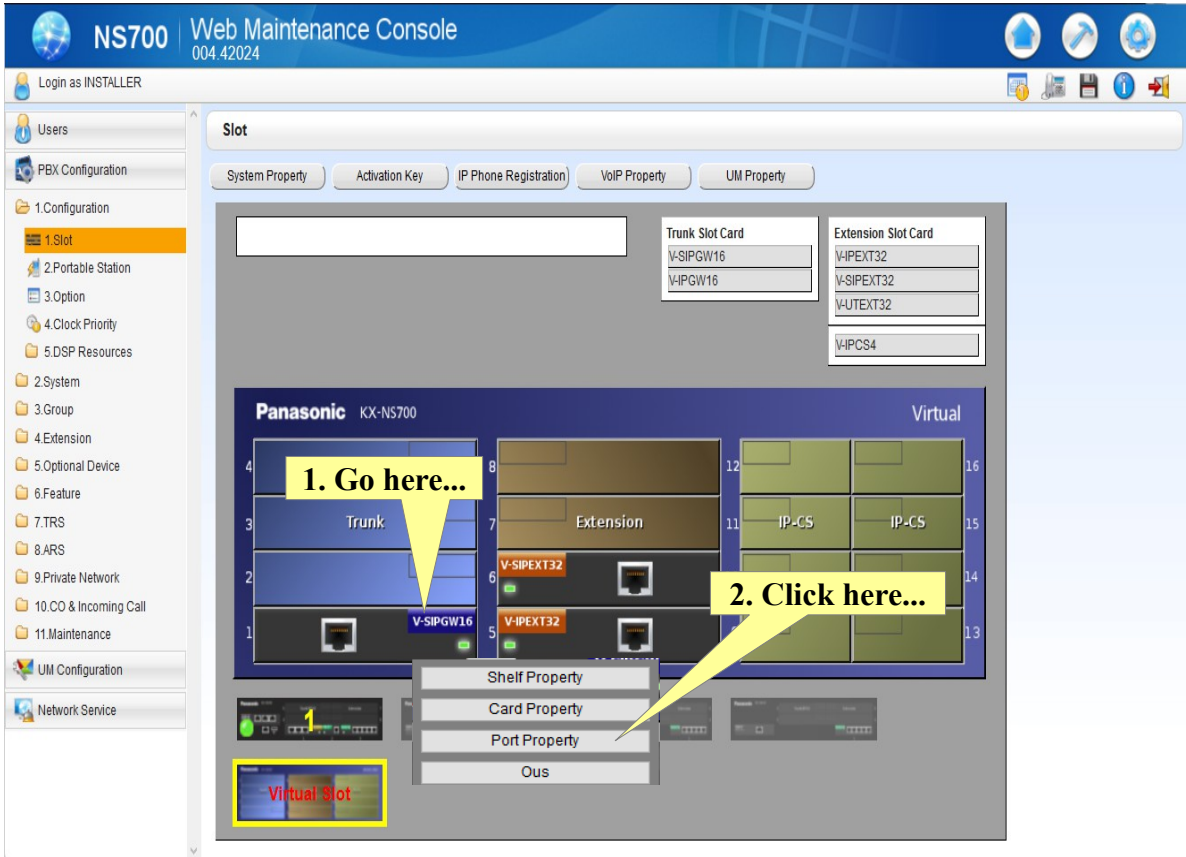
NS700 | Web Maintenance Console
004.42024

Login as INSTALLER

Users
PBX Configuration
1.Configuration
1.Slot
2.Portable Station
3.Option
4.Clock Priority
5.DSP Resources
2.System
3.Group
4.Extension
5.Optional Device
6.Feature
7.TRS
8.ARS
9.Private Network
10.CO & Incoming Call
11.Maintenance
UM Configuration
Network Service

Slot

System Property
Activation Key
IP Phone Registration
VoIP Property
UM Property

Trunk Slot Card
V-SIPGW16
V-IPGW16

Extension Slot Card
V-IPEXT32
V-SIPEXT32
V-UTEXT32
V-IPCS4

Panasonic KX-NS700
Virtual

4
3 Trunk
2
1 V-SIPGW16
8
7 Extension
6 V-SIPEXT32
5 V-IPEXT32
12
11 IP-CS
IP-CS
16
15
14
13

1. Go here...
2. Click here...

Shelf Property
Card Property
Port Property
Ous

1
Virtual Slot